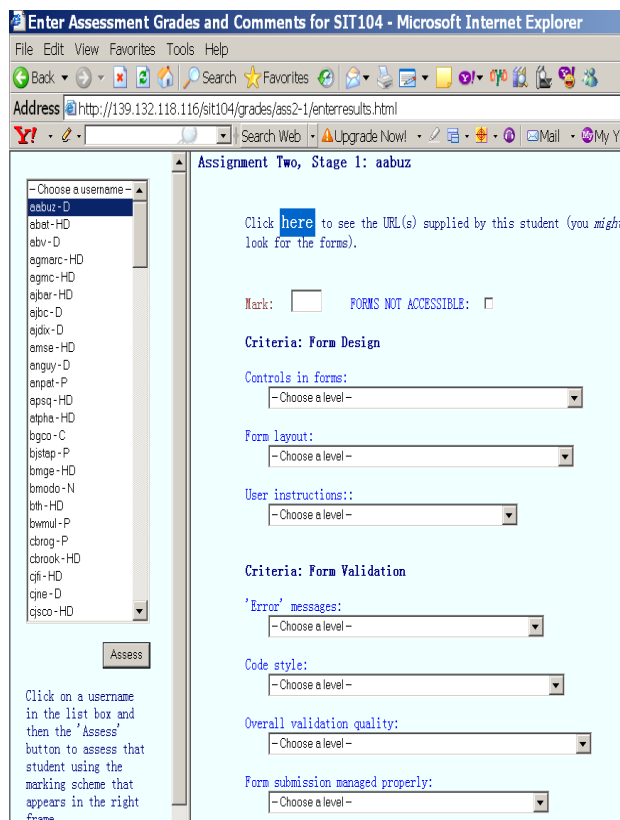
Enter Assessment Grades and Comments for SIT104 - Microsoft Internet Explorer

File Edit View Favorites Tools Help

Back Search Favorites

Address http://139.132.118.116/sit104/grades/ass2-1/enterresults.html

Y! Search Web Upgrade Now! Mail My Y

– Choose a username –
aabuz - D
abat - HD
abv - D
agmarc - HD
agmc - HD
ajbar - HD
ajbc - D
ajdix - D
amse - HD
anguy - D
anpat - P
apsq - HD
atpha - HD
bgco - C
bjstap - P
bmge - HD
bmodo - N
bth - HD
bwmul - P
cbrog - P
cbrook - HD
cjfi - HD
cjne - D
cjsco - HD

Assess

Click on a username in the list box and then the 'Assess' button to assess that student using the marking scheme that appears in the right frame

Assignment Two, Stage 1: aabuz

Click here to see the URL(s) supplied by this student (you might look for the forms).

Mark: FORMS NOT ACCESSIBLE:

Criteria: Form Design

Controls in forms:
– Choose a level –

Form layout:
– Choose a level –

User instructions::
– Choose a level –

Criteria: Form Validation

'Error' messages:
– Choose a level –

Code style:
– Choose a level –

Overall validation quality:
– Choose a level –

Form submission managed properly:
– Choose a level –